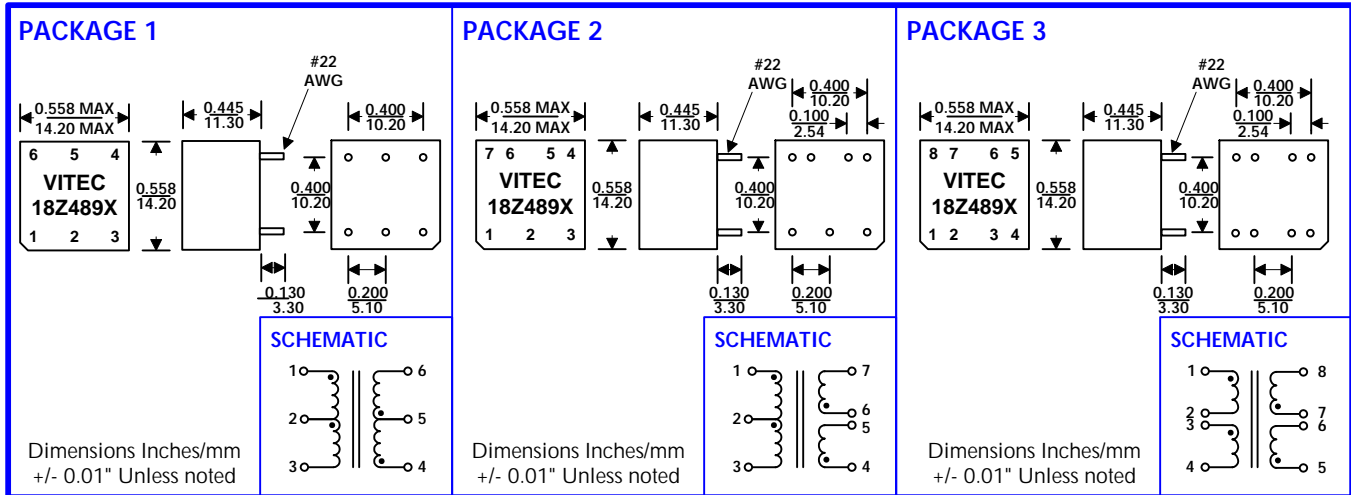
PACKAGE 1

0.558 MAX
14.20 MAX

0.445
11.30

#22
AWG

0.400
10.20

6 5 4
VITEC
18Z489X
1 2 3

0.558
14.20

0.400
10.20

0.130
3.30

0.200
5.10

SCHEMATIC

1 6
2 5
3 4

Dimensions Inches/mm
+/- 0.01" Unless noted

PACKAGE 2

0.558 MAX
14.20 MAX

0.445
11.30

#22
AWG

0.400
10.20

0.100
2.54

7 6 5 4
VITEC
18Z489X
1 2 3

0.558
14.20

0.400
10.20

0.130
3.30

0.200
5.10

SCHEMATIC

1 7
6
2 5
3 4

Dimensions Inches/mm
+/- 0.01" Unless noted

PACKAGE 3

0.558 MAX
14.20 MAX

0.445
11.30

#22
AWG

0.400
10.20

0.100
2.54

8 7 6 5
VITEC
18Z489X
1 2 3 4

0.558
14.20

0.400
10.20

0.130
3.30

0.200
5.10

SCHEMATIC

1 8
2 7
3 6
4 5

Dimensions Inches/mm
+/- 0.01" Unless noted